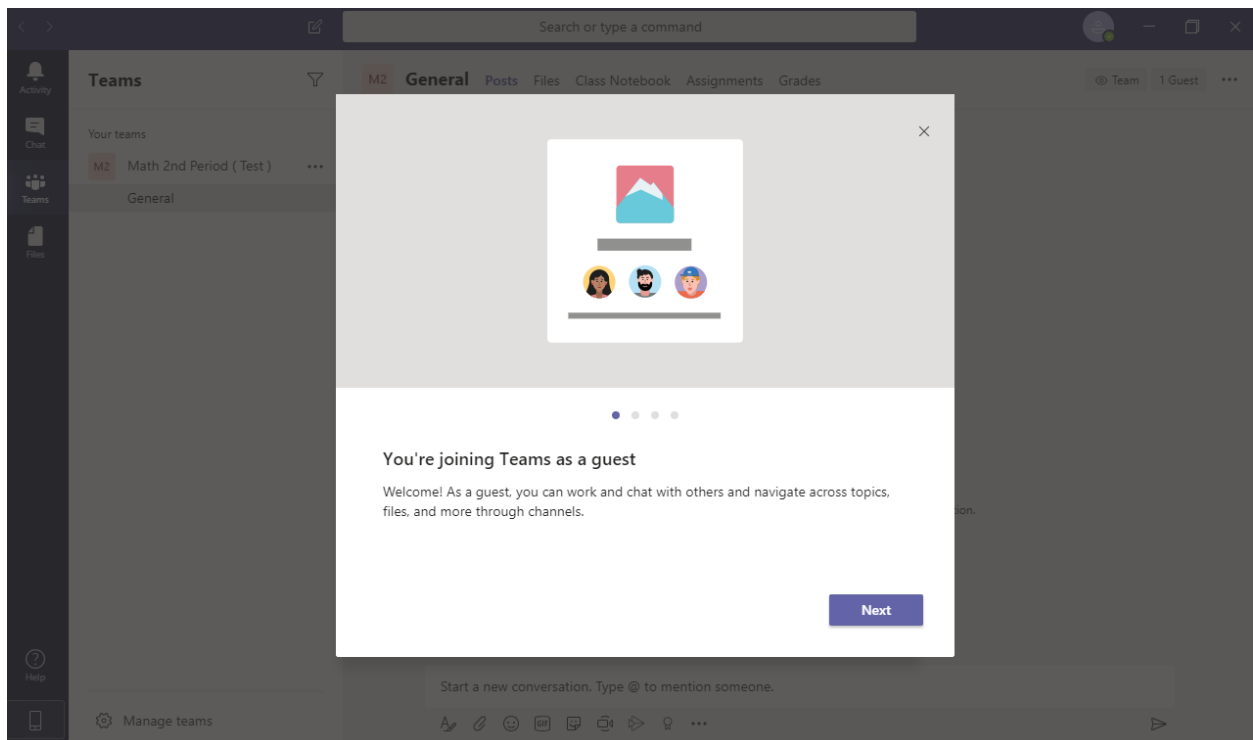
Search or type a command

Activity
Chat
Teams
Files
Help

Teams

Your teams
M2 Math 2nd Period ( Test ) ···
General

M2 General Posts Files Class Notebook Assignments Grades

Team 1 Guest ···

×

You're joining Teams as a guest

Welcome! As a guest, you can work and chat with others and navigate across topics, files, and more through channels.

Next

ion.

Start a new conversation. Type @ to mention someone.

Manage teams